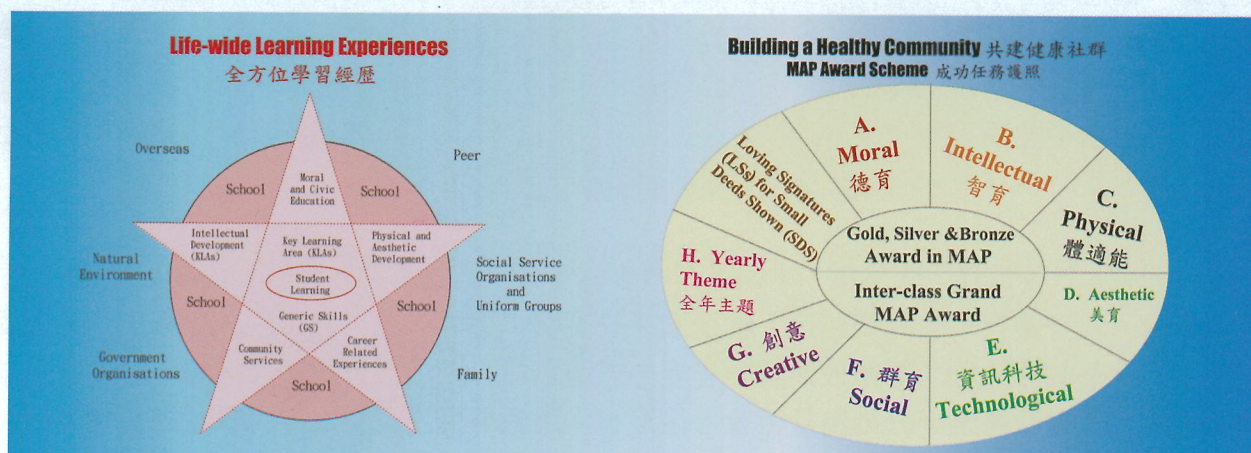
Life-wide Learning Experiences
全方位學習經歷

Overseas

Peer

School

Moral and Civic Education

School

Intellectual Development (KLAs)

Key Learning Area (KLAs)

Physical and Aesthetic Development

Natural Environment

Student Learning

Social Service Organisations and Uniform Groups

School

Generic Skills (GS)

School

Community Services

Career Related Experiences

Government Organisations

School

Family

Building a Healthy Community 共建健康社群
MAP Award Scheme 成功任務護照

Loving Signatures (LSs) for Small Deeds Shown (SDS)

A. Moral 德育

B. Intellectual 智育

C. Physical 體適能

Gold, Silver &Bronze Award in MAP

H. Yearly Theme 全年主題

Inter-class Grand MAP Award

D. Aesthetic 美育

G. 創意 Creative

F. 群育 Social

E. 資訊科技 Technological